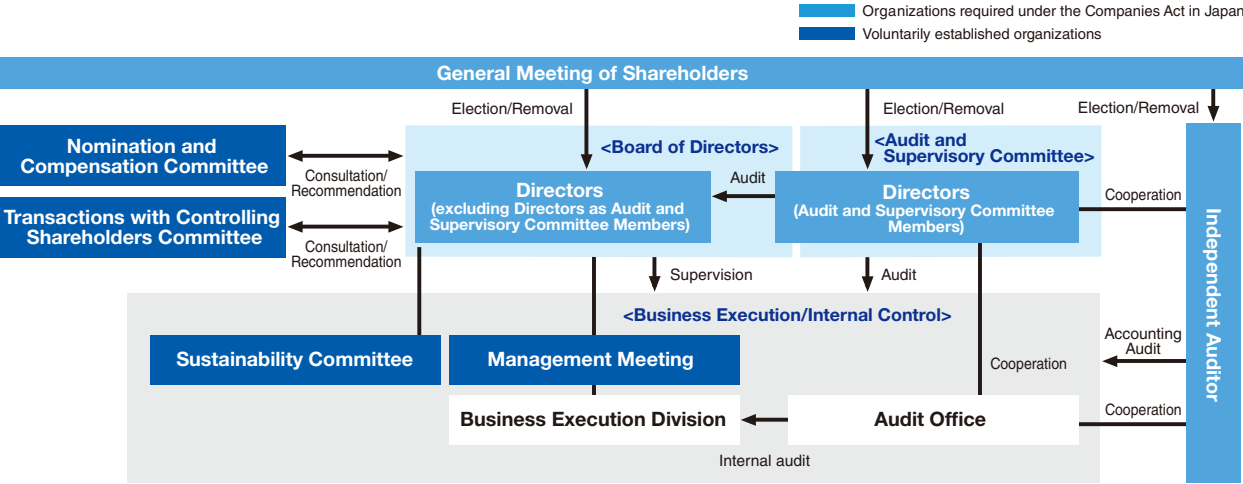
Organizations required under the Companies Act in Japan

Voluntarily established organizations

General Meeting of Shareholders

Election/Removal

Election/Removal

Election/Removal

Nomination and Compensation Committee

Consultation/ Recommendation

Transactions with Controlling Shareholders Committee

Consultation/ Recommendation

<Board of Directors>

Directors (excluding Directors as Audit and Supervisory Committee Members)

Audit

<Audit and Supervisory Committee>

Directors (Audit and Supervisory Committee Members)

Cooperation

Independent Auditor

Supervision

Audit

<Business Execution/Internal Control>

Sustainability Committee

Management Meeting

Cooperation

Accounting Audit

Business Execution Division

Audit Office

Cooperation

Internal audit